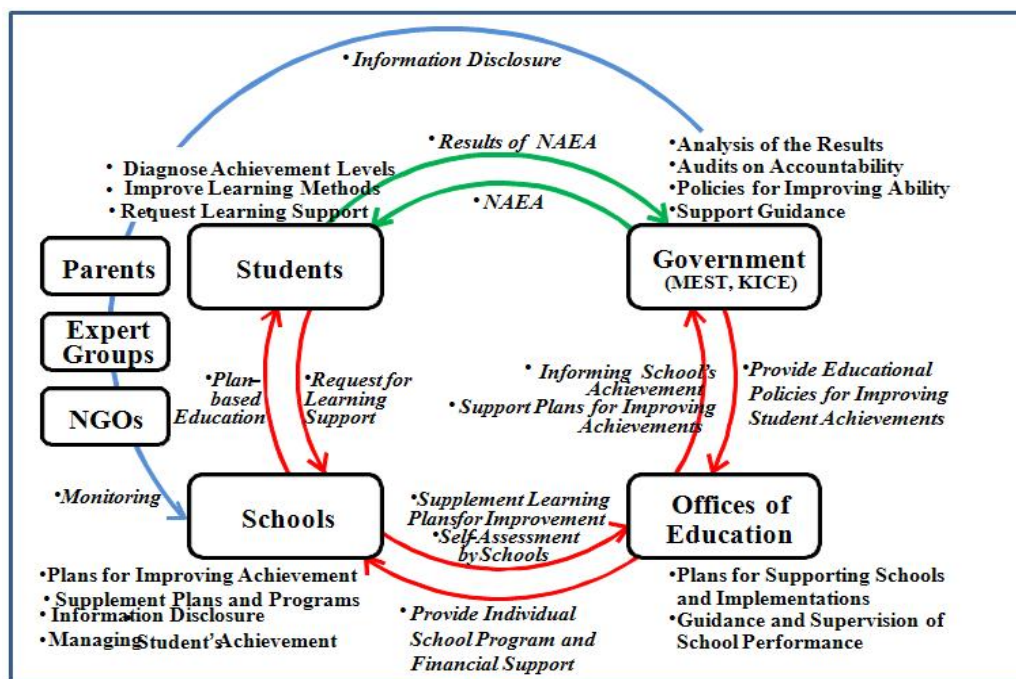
•Information Disclosure

•Results of NAEA

•NAEA

• Diagnose Achievement Levels
• Improve Learning Methods
• Request Learning Support

•Analysis of the Results
•Audits on Accountability
•Policies for Improving Ability
•Support Guidance

Parents

Expert Groups

NGOs

Students

Government (MEST, KICE)

•Plan-based Education

•Request for Learning Support

• Informing School's Achievement
•Support Plans for Improving Achievements

•Provide Educational Policies for Improving Student Achievements

•Monitoring

Schools

•Supplement Learning Plansfor Improvement
•Self-Assessment bySchools

Offices of Education

•Plans for Improving Achievement
• Supplement Plans and Programs
•Information Disclosure
•Managing Student's Achievement

•Provide Individual School Program and Financial Support

•Plans for Supporting Schools and Implementations
•Guidance and Supervision of School Performance